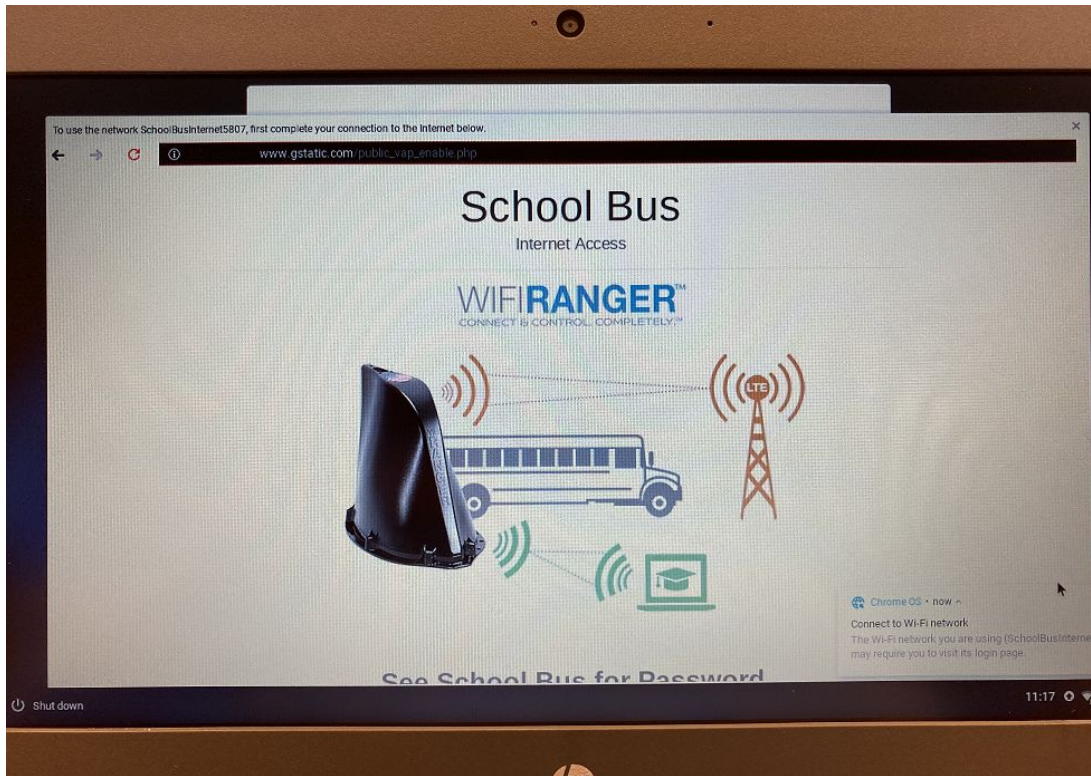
To use the network SchoolBusInternet5807, first complete your connection to the Internet below.

www.gstatic.com/public_vap_enable.php

School Bus

Internet Access

WIFIRANGER™
CONNECT & CONTROL COMPLETELY.™

LTE

See School Bus for Password

Chrome OS • now ^

Connect to Wi-Fi network

The Wi-Fi network you are using (SchoolBusInterne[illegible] may require you to visit its login page.

Shut down

11:17